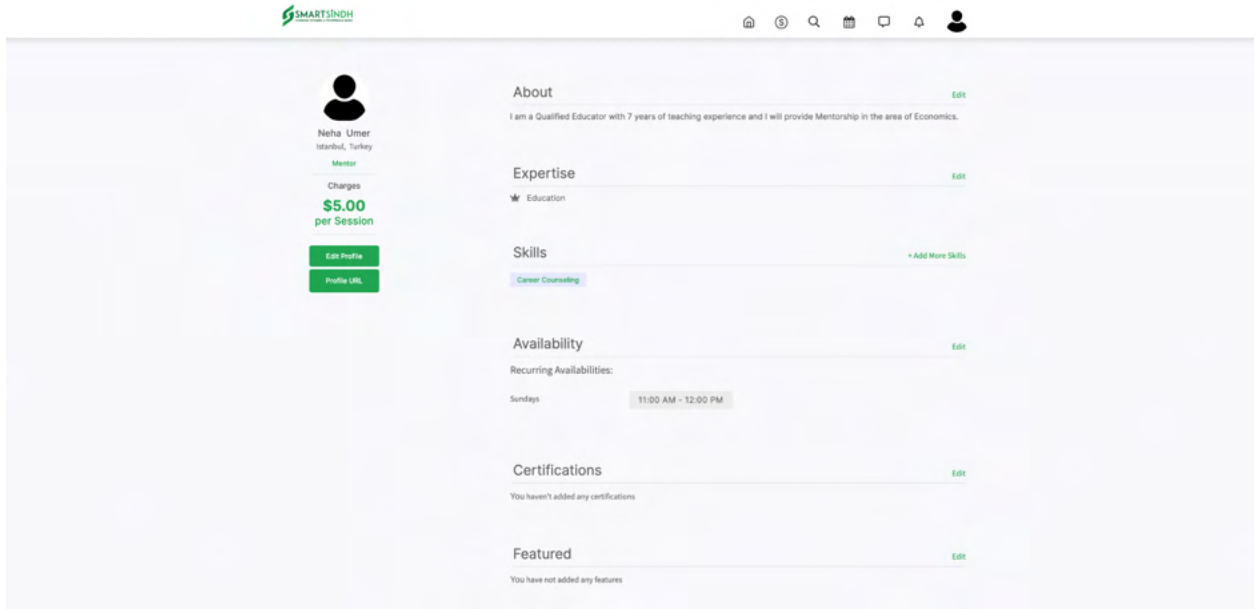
SMARTSINDH

Neha Umer
Istanbul, Turkey
Mentor
Charges
$5.00
per Session

Edit Profile
Profile URL

About
Edit
I am a Qualified Educator with 7 years of teaching experience and I will provide Mentorship in the area of Economics.

Expertise
Edit
Education

Skills
+ Add More Skills
Career Counseling

Availability
Edit
Recurring Availabilities:
Sundays 11:00 AM - 12:00 PM

Certifications
Edit
You haven't added any certifications

Featured
Edit
You have not added any features